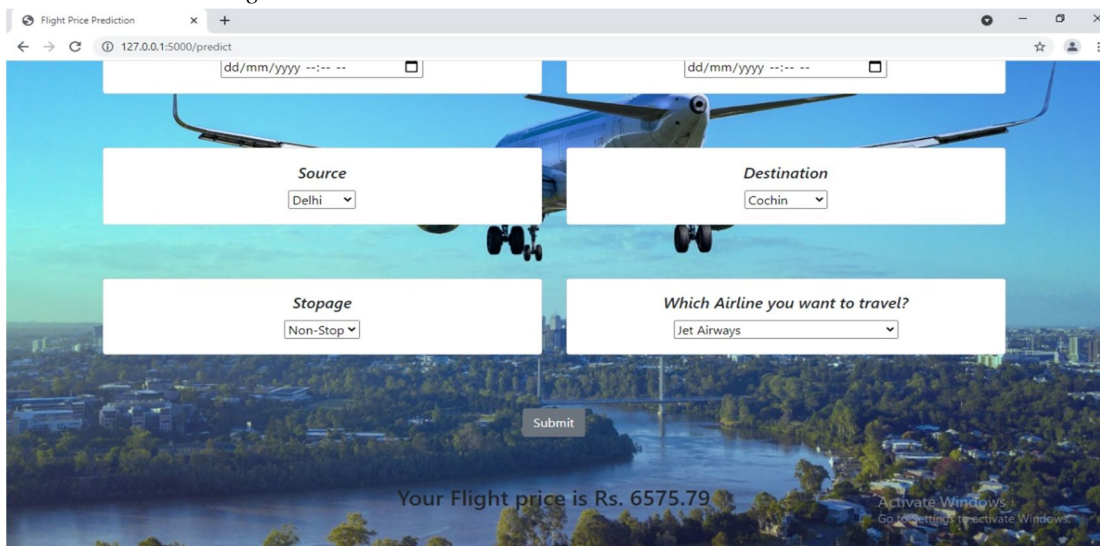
Flight Price Prediction ×  +

127.0.0.1:5000/predict

dd/mm/yyyy --:-- --

dd/mm/yyyy --:-- --

Source

Delhi

Destination

Cochin

Stopage

Non-Stop

Which Airline you want to travel?

Jet Airways

Submit

Your Flight price is Rs. 6575.79

Activate Windows
Go to Settings to activate Windows.